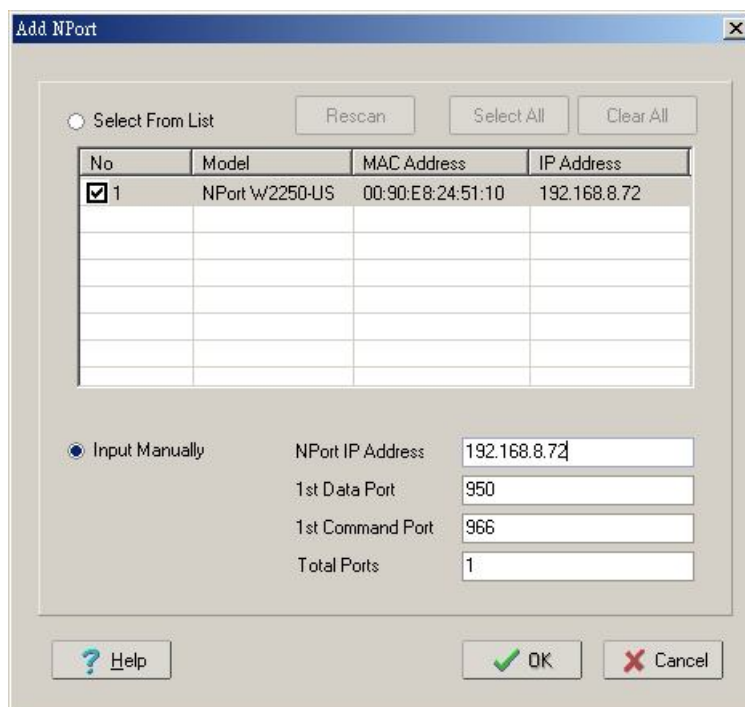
Add NPort

Select From List

Rescan

Select All

Clear All

| No | Model | MAC Address | IP Address |
|---|---|---|---|
| ☑ 1 | NPort W2250-US | 00:90:E8:24:51:10 | 192.168.8.72 |
| | | | |
| | | | |
| | | | |
| | | | |
| | | | |
| | | | |

Input Manually

NPort IP Address 192.168.8.72

1st Data Port 950

1st Command Port 966

Total Ports 1

Help

OK

Cancel